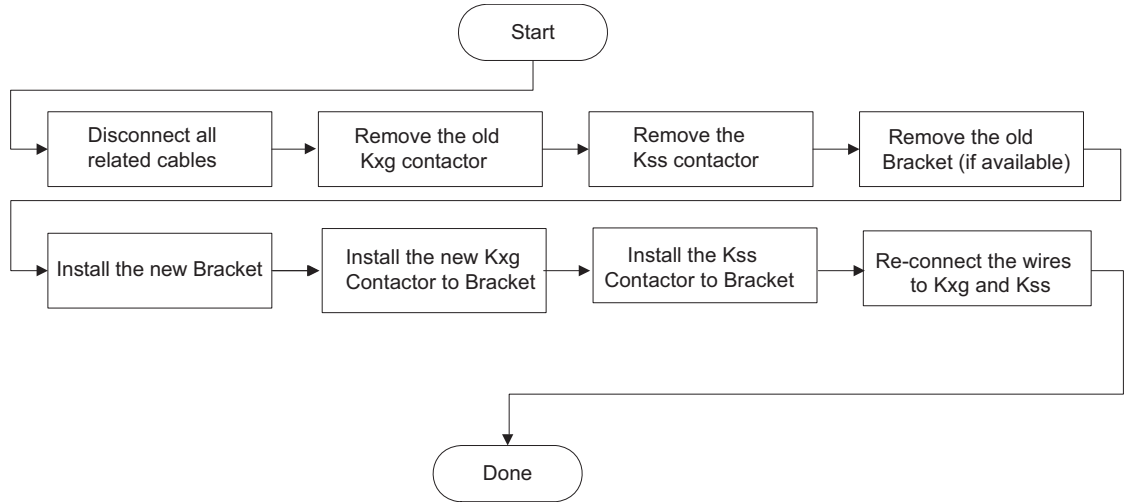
Start

Disconnect all related cables

Remove the old Kxg contactor

Remove the Kss contactor

Remove the old Bracket (if available)

Install the new Bracket

Install the new Kxg Contactor to Bracket

Install the Kss Contactor to Bracket

Re-connect the wires to Kxg and Kss

Done